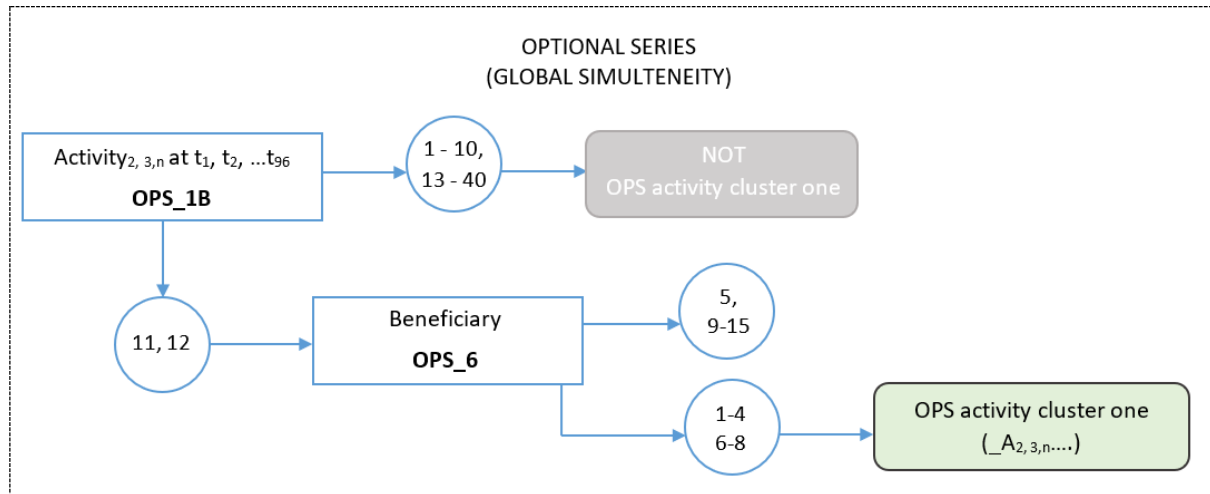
OPTIONAL SERIES
(GLOBAL SIMULTENEITY)

Activity$_{2,\ 3,n}$ at $t_1$, $t_2$, ...$t_{96}$
**OPS_1B**

1 - 10,
13 - 40

NOT
OPS activity cluster one

11, 12

Beneficiary
**OPS_6**

5,
9-15

1-4
6-8

OPS activity cluster one
(_A$_{2,\ 3,n}$....)